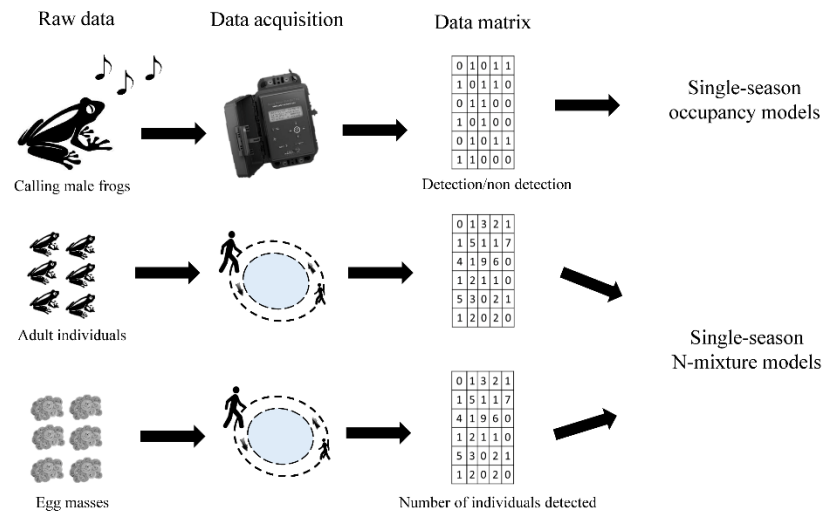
Raw data

Data acquisition

Data matrix

| 0 | 1 | 0 | 1 | 1 |
|---|---|---|---|---|
| 1 | 0 | 1 | 1 | 0 |
| 0 | 1 | 1 | 0 | 0 |
| 1 | 0 | 1 | 0 | 0 |
| 0 | 1 | 0 | 1 | 1 |
| 1 | 1 | 0 | 0 | 0 |

Single-season occupancy models

Calling male frogs

Detection/non detection

| 0 | 1 | 3 | 2 | 1 |
|---|---|---|---|---|
| 1 | 5 | 1 | 1 | 7 |
| 4 | 1 | 9 | 6 | 0 |
| 1 | 2 | 1 | 1 | 0 |
| 5 | 3 | 0 | 2 | 1 |
| 1 | 2 | 0 | 2 | 0 |

Adult individuals

Single-season N-mixture models

| 0 | 1 | 3 | 2 | 1 |
|---|---|---|---|---|
| 1 | 5 | 1 | 1 | 7 |
| 4 | 1 | 9 | 6 | 0 |
| 1 | 2 | 1 | 1 | 0 |
| 5 | 3 | 0 | 2 | 1 |
| 1 | 2 | 0 | 2 | 0 |

Egg masses

Number of individuals detected